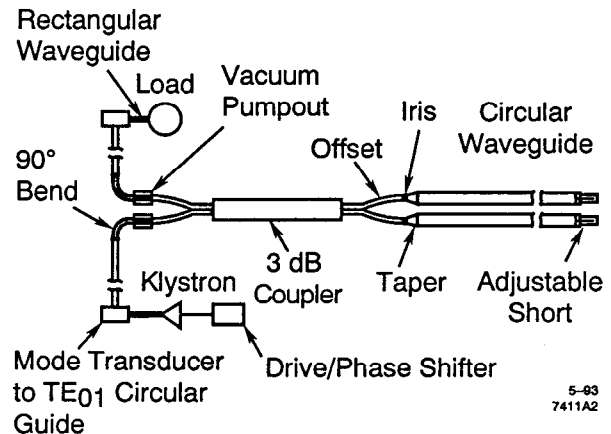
Rectangular Waveguide

Load

Vacuum Pumpout

90° Bend

Offset

Iris

Circular Waveguide

3 dB Coupler

Taper

Adjustable Short

Klystron

Mode Transducer to $TE_{01}$ Circular Guide

Drive/Phase Shifter

5–93
7411A2